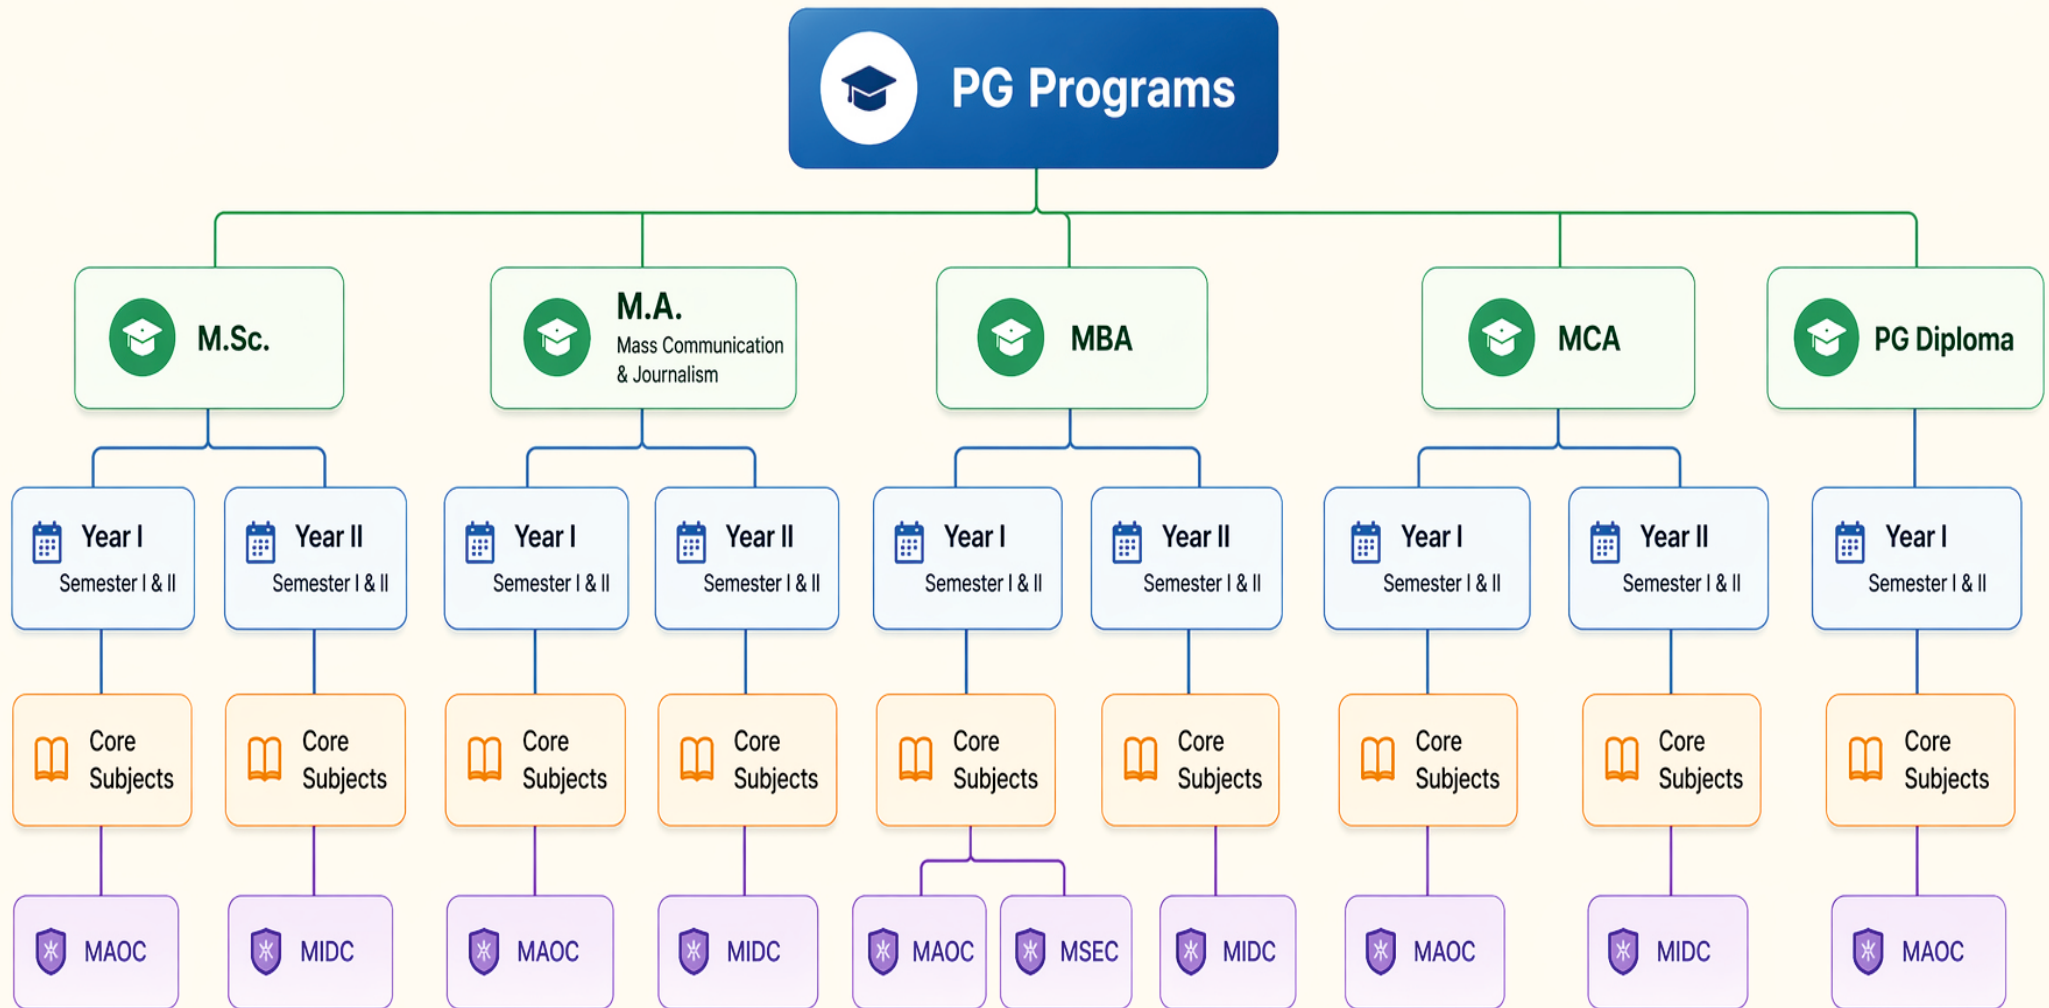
PG Programs

M.Sc.

M.A.
Mass Communication & Journalism

MBA

MCA

PG Diploma

Year I
Semester I & II

Year II
Semester I & II

Year I
Semester I & II

Year II
Semester I & II

Year I
Semester I & II

Year II
Semester I & II

Year I
Semester I & II

Year II
Semester I & II

Year I
Semester I & II

Core Subjects

Core Subjects

Core Subjects

Core Subjects

Core Subjects

Core Subjects

Core Subjects

Core Subjects

Core Subjects

MAOC

MIDC

MAOC

MIDC

MAOC

MSEC

MIDC

MAOC

MIDC

MAOC